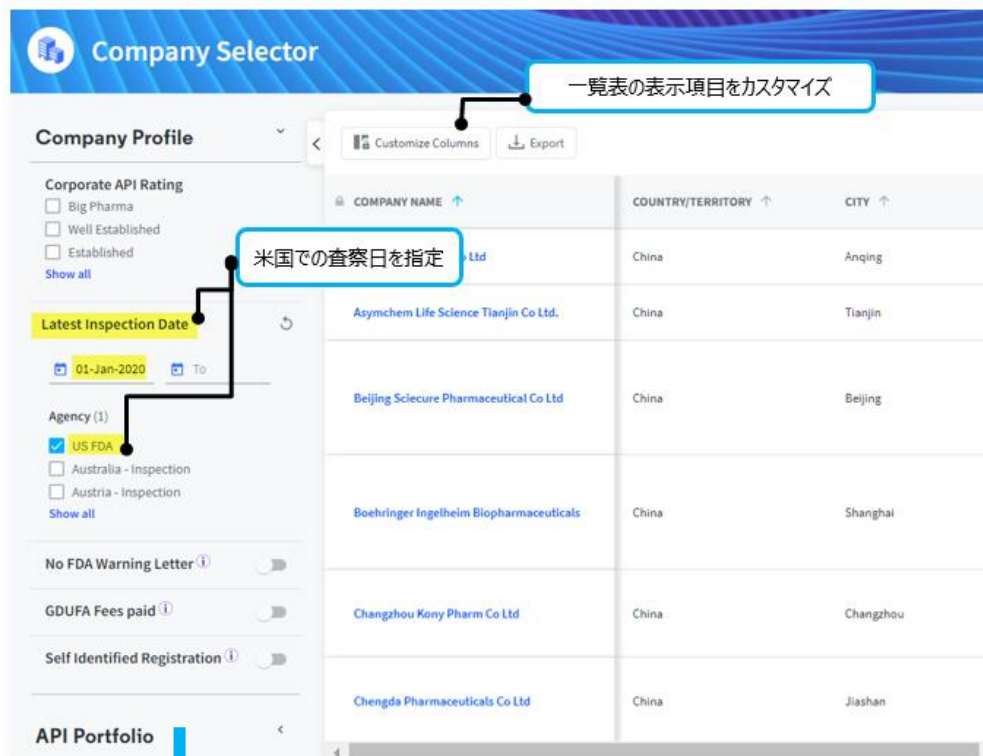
Company Selector

一覧表の表示項目をカスタマイズ

Company Profile

Customize Columns

Export

Corporate API Rating

Big Pharma

Well Established

Established

Show all

米国での査察日を指定

Latest Inspection Date

01-Jan-2020

To

Agency (1)

US FDA

Australia - Inspection

Austria - Inspection

Show all

No FDA Warning Letter

GDUFA Fees paid

Self Identified Registration

API Portfolio

| COMPANY NAME | COUNTRY/TERRITORY | CITY |
|---|---|---|
| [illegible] Ltd | China | Anqing |
| Asymchem Life Science Tianjin Co Ltd. | China | Tianjin |
| Beijing Sciecure Pharmaceutical Co Ltd | China | Beijing |
| Boehringer Ingelheim Biopharmaceuticals | China | Shanghai |
| Changzhou Kony Pharm Co Ltd | China | Changzhou |
| Chengda Pharmaceuticals Co Ltd | China | Jiashan |